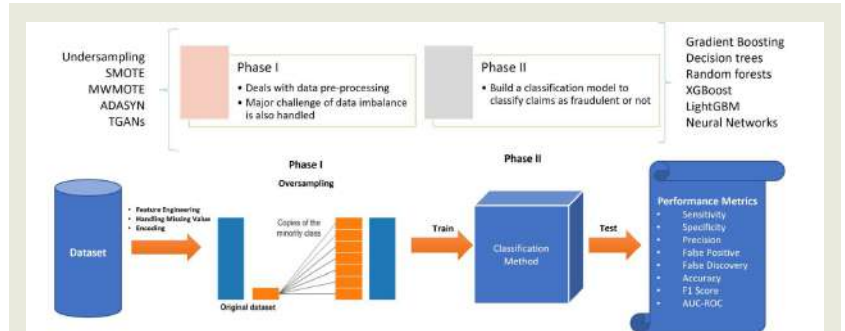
Undersampling
SMOTE
MWMOTE
ADASYN
TGANs

Phase I
• Deals with data pre-processing
• Major challenge of data imbalance is also handled

Phase II
• Build a classification model to classify claims as fraudulent or not

Gradient Boosting
Decision trees
Random forests
XGBoost
LightGBM
Neural Networks

Phase I
Oversampling

Phase II

Dataset

• Feature Engineering
• Handling Missing Value
• Encoding

Copies of the minority class

Original dataset

Train

Classification Method

Test

Performance Metrics
• Sensitivity
• Specificity
• Precision
• False Positive
• False Discovery
• Accuracy
• F1 Score
• AUC-ROC